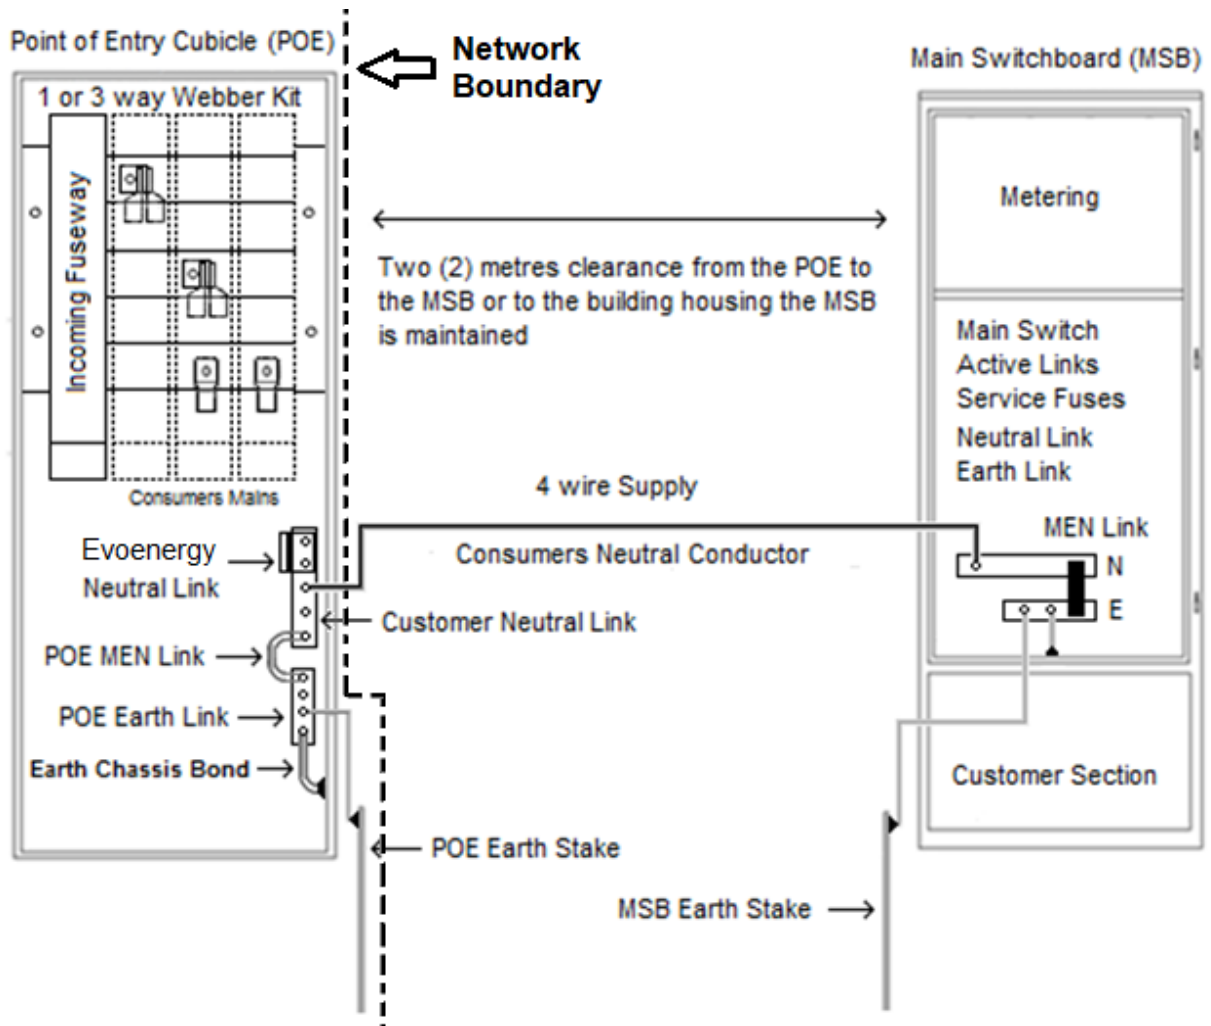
Point of Entry Cubicle (POE)

Network Boundary

Main Switchboard (MSB)

1 or 3 way Webber Kit

Incoming Fuseway

Consumers Mains

Metering

Two (2) metres clearance from the POE to the MSB or to the building housing the MSB is maintained

Main Switch
Active Links
Service Fuses
Neutral Link
Earth Link

4 wire Supply

MEN Link

Evoenergy Neutral Link

Consumers Neutral Conductor

N

E

Customer Neutral Link

POE MEN Link

POE Earth Link

Earth Chassis Bond

Customer Section

POE Earth Stake

MSB Earth Stake